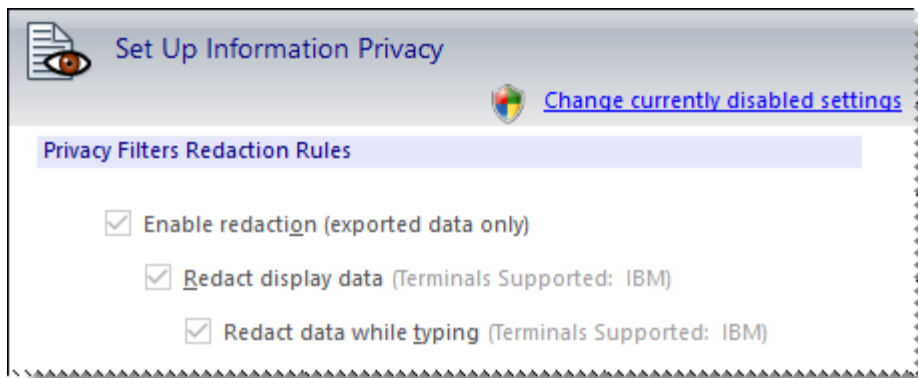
Set Up Information Privacy

Change currently disabled settings

Privacy Filters Redaction Rules

Enable redaction (exported data only)

Redact display data (Terminals Supported: IBM)

Redact data while typing (Terminals Supported: IBM)